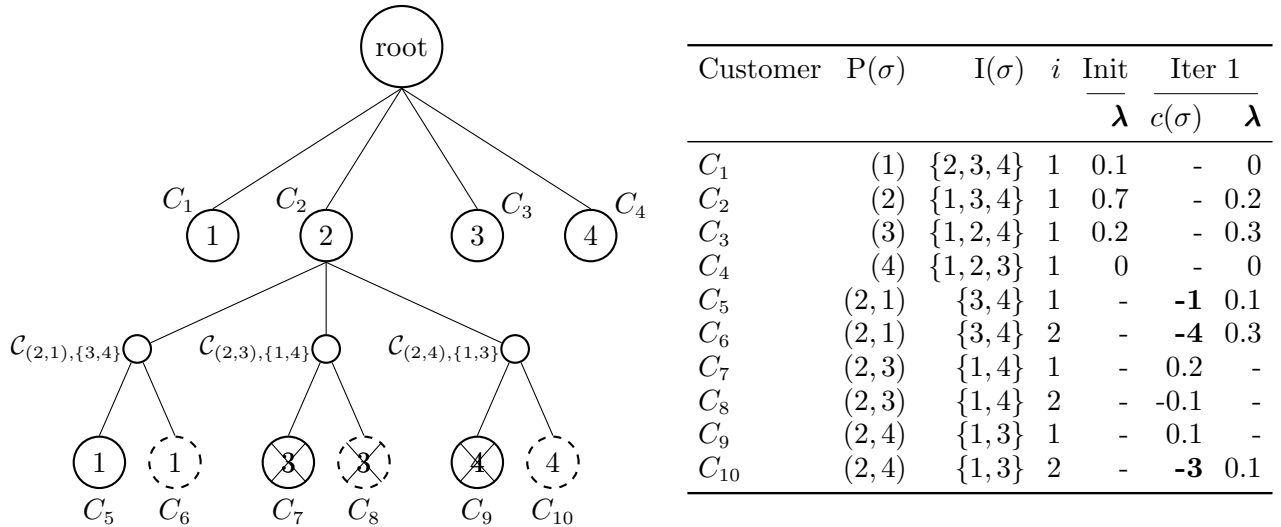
root

$C_1$ 1 $C_2$ 2 3 $C_3$ 4 $C_4$

$\mathcal{C}_{(2,1),\{3,4\}}$ $\mathcal{C}_{(2,3),\{1,4\}}$ $\mathcal{C}_{(2,4),\{1,3\}}$

1 1 3 3 4 4

$C_5$ $C_6$ $C_7$ $C_8$ $C_9$ $C_{10}$

| Customer | P($\sigma$) | I($\sigma$) | $i$ | Init $\boldsymbol{\lambda}$ | Iter 1 $c(\sigma)$ | Iter 1 $\boldsymbol{\lambda}$ |
|---|---|---|---|---|---|---|
| $C_1$ | (1) | $\{2,3,4\}$ | 1 | 0.1 | - | 0 |
| $C_2$ | (2) | $\{1,3,4\}$ | 1 | 0.7 | - | 0.2 |
| $C_3$ | (3) | $\{1,2,4\}$ | 1 | 0.2 | - | 0.3 |
| $C_4$ | (4) | $\{1,2,3\}$ | 1 | 0 | - | 0 |
| $C_5$ | $(2,1)$ | $\{3,4\}$ | 1 | - | **-1** | 0.1 |
| $C_6$ | $(2,1)$ | $\{3,4\}$ | 2 | - | **-4** | 0.3 |
| $C_7$ | $(2,3)$ | $\{1,4\}$ | 1 | - | 0.2 | - |
| $C_8$ | $(2,3)$ | $\{1,4\}$ | 2 | - | -0.1 | - |
| $C_9$ | $(2,4)$ | $\{1,3\}$ | 1 | - | 0.1 | - |
| $C_{10}$ | $(2,4)$ | $\{1,3\}$ | 2 | - | **-3** | 0.1 |